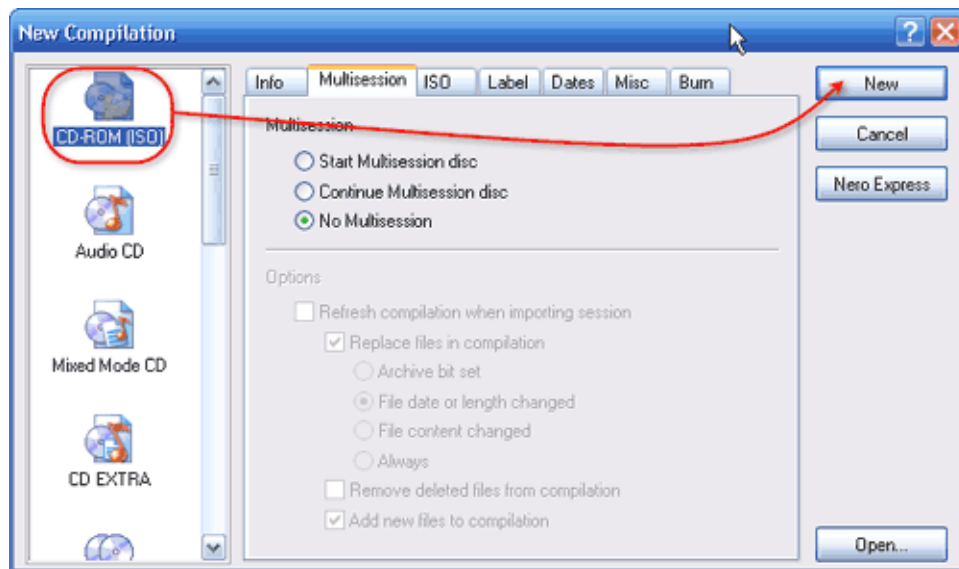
New Compilation

CD-ROM (ISO)

Audio CD

Mixed Mode CD

CD EXTRA

Info | Multisession | ISO | Label | Dates | Misc | Burn

Multisession

Start Multisession disc

Continue Multisession disc

No Multisession

Options

Refresh compilation when importing session

Replace files in compilation

Archive bit set

File date or length changed

File content changed

Always

Remove deleted files from compilation

Add new files to compilation

New

Cancel

Nero Express

Open...